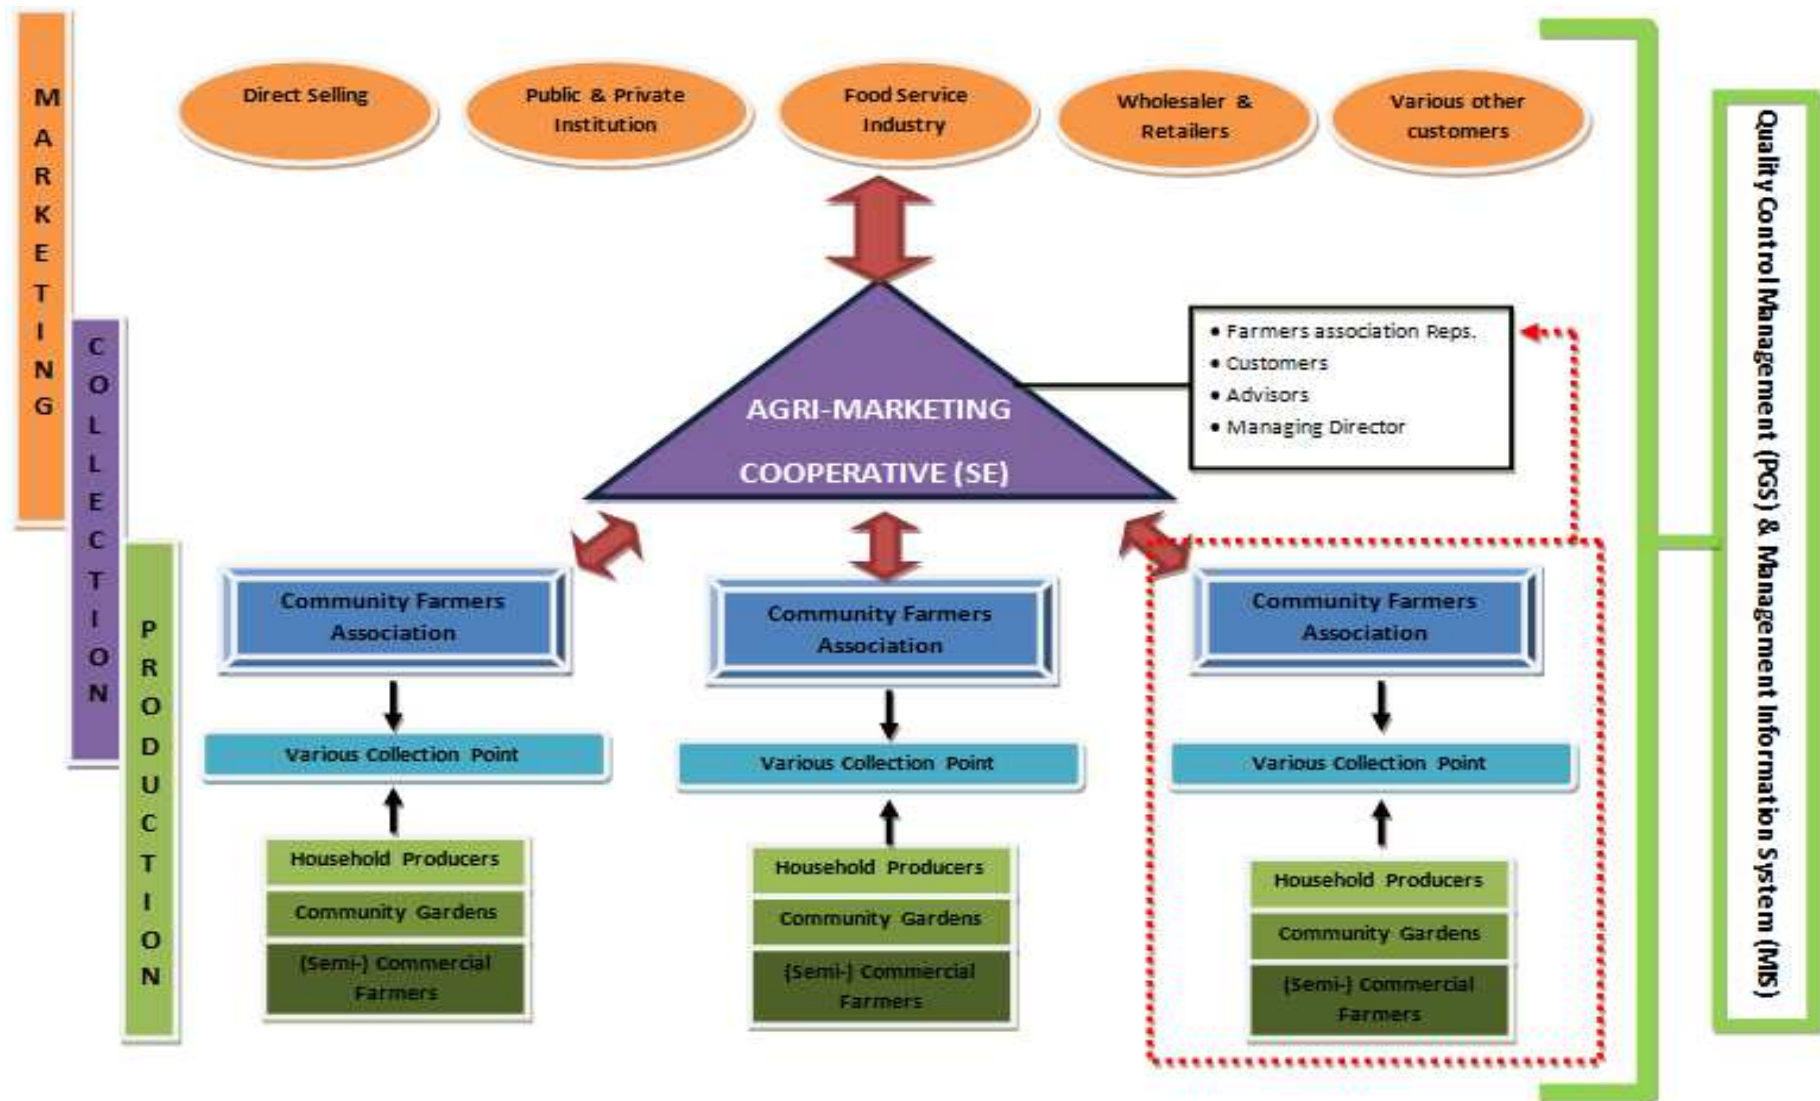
MARKETING

COLLECTION

PRODUCTION

Direct Selling

Public & Private Institution

Food Service Industry

Wholesaler & Retailers

Various other customers

AGRI-MARKETING COOPERATIVE (SE)

• Farmers association Reps.
• Customers
• Advisors
• Managing Director

Community Farmers Association

Various Collection Point

Household Producers

Community Gardens

(Semi-) Commercial Farmers

Community Farmers Association

Various Collection Point

Household Producers

Community Gardens

(Semi-) Commercial Farmers

Community Farmers Association

Various Collection Point

Household Producers

Community Gardens

(Semi-) Commercial Farmers

Quality Control Management (PGS) & Management Information System (MIS)